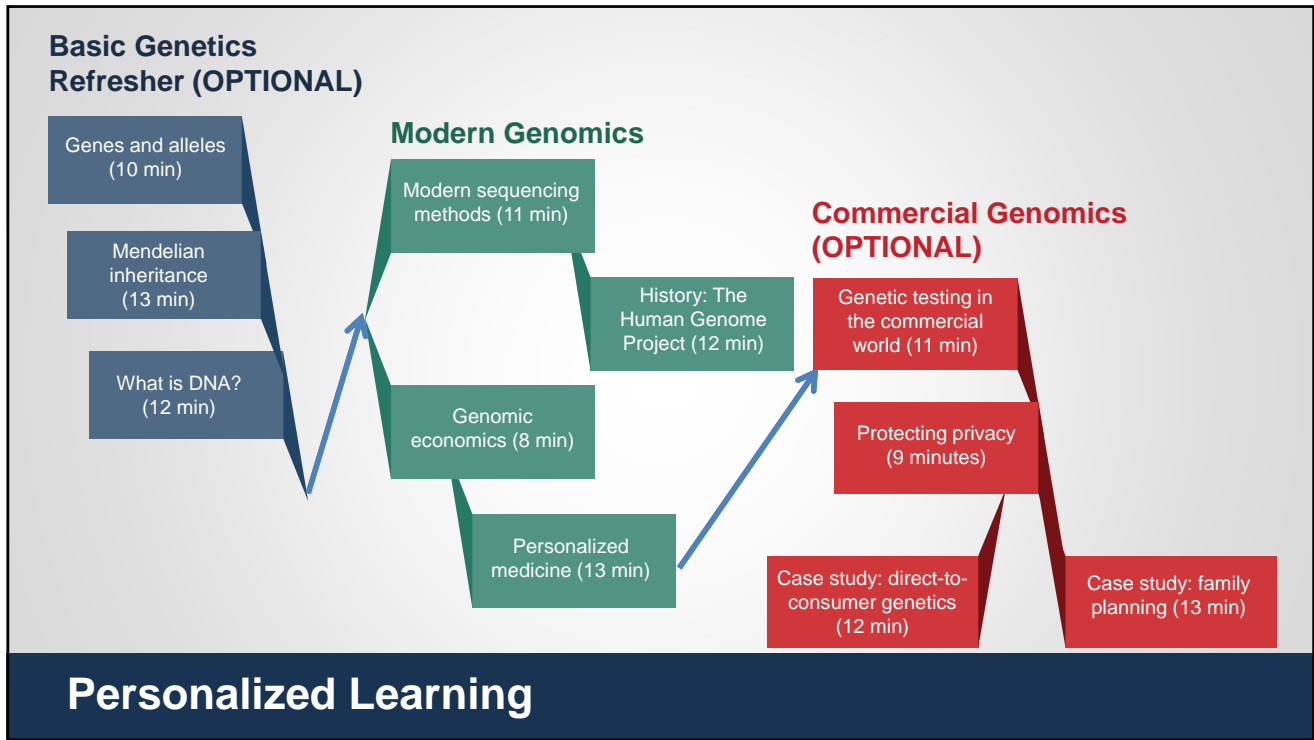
Basic Genetics Refresher (OPTIONAL)

Genes and alleles (10 min)

Mendelian inheritance (13 min)

What is DNA? (12 min)

Modern Genomics

Modern sequencing methods (11 min)

History: The Human Genome Project (12 min)

Genomic economics (8 min)

Personalized medicine (13 min)

Commercial Genomics (OPTIONAL)

Genetic testing in the commercial world (11 min)

Protecting privacy (9 minutes)

Case study: direct-to-consumer genetics (12 min)

Case study: family planning (13 min)

Personalized Learning